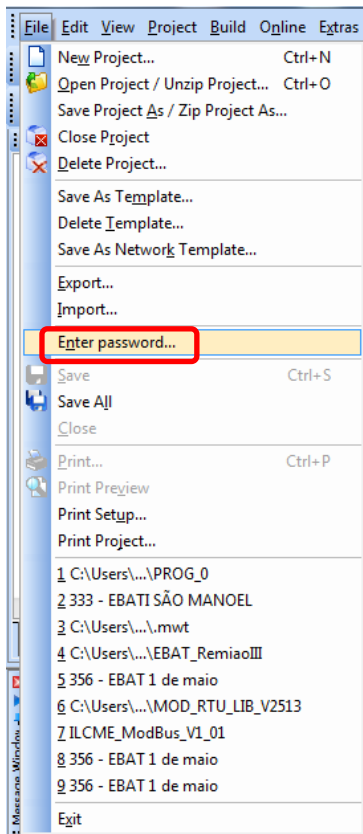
File Edit View Project Build Online Extras

New Project... Ctrl+N
Open Project / Unzip Project... Ctrl+O
Save Project As / Zip Project As...
Close Project
Delete Project...

Save As Template...
Delete Template...
Save As Network Template...

Export...
Import...

Enter password...

Save Ctrl+S
Save All
Close

Print... Ctrl+P
Print Preview
Print Setup...
Print Project...

1 C:\Users\...\PROG_0
2 333 - EBATI SÃO MANOEL
3 C:\Users\...\.mwt
4 C:\Users\...\EBAT_RemiaoIII
5 356 - EBAT 1 de maio
6 C:\Users\...\MOD_RTU_LIB_V2513
7 ILCME_ModBus_V1_01
8 356 - EBAT 1 de maio
9 356 - EBAT 1 de maio

Exit

Message Window